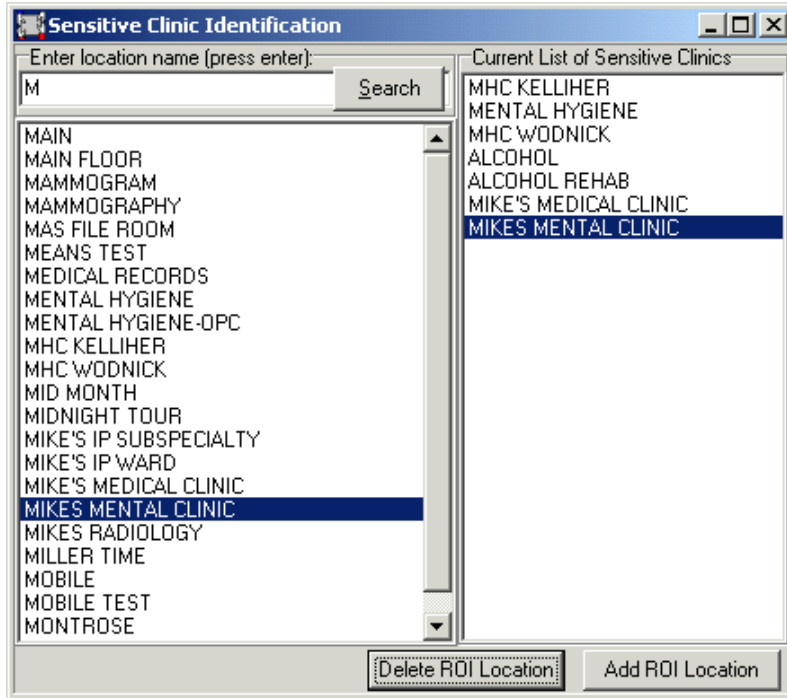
Sensitive Clinic Identification

Enter location name (press enter):

M

Search

MAIN
MAIN FLOOR
MAMMOGRAM
MAMMOGRAPHY
MAS FILE ROOM
MEANS TEST
MEDICAL RECORDS
MENTAL HYGIENE
MENTAL HYGIENE-OPC
MHC KELLIHER
MHC WODNICK
MID MONTH
MIDNIGHT TOUR
MIKE'S IP SUBSPECIALTY
MIKE'S IP WARD
MIKE'S MEDICAL CLINIC
MIKES MENTAL CLINIC
MIKES RADIOLOGY
MILLER TIME
MOBILE
MOBILE TEST
MONTROSE

Current List of Sensitive Clinics

MHC KELLIHER
MENTAL HYGIENE
MHC WODNICK
ALCOHOL
ALCOHOL REHAB
MIKE'S MEDICAL CLINIC
MIKES MENTAL CLINIC

Delete ROI Location

Add ROI Location